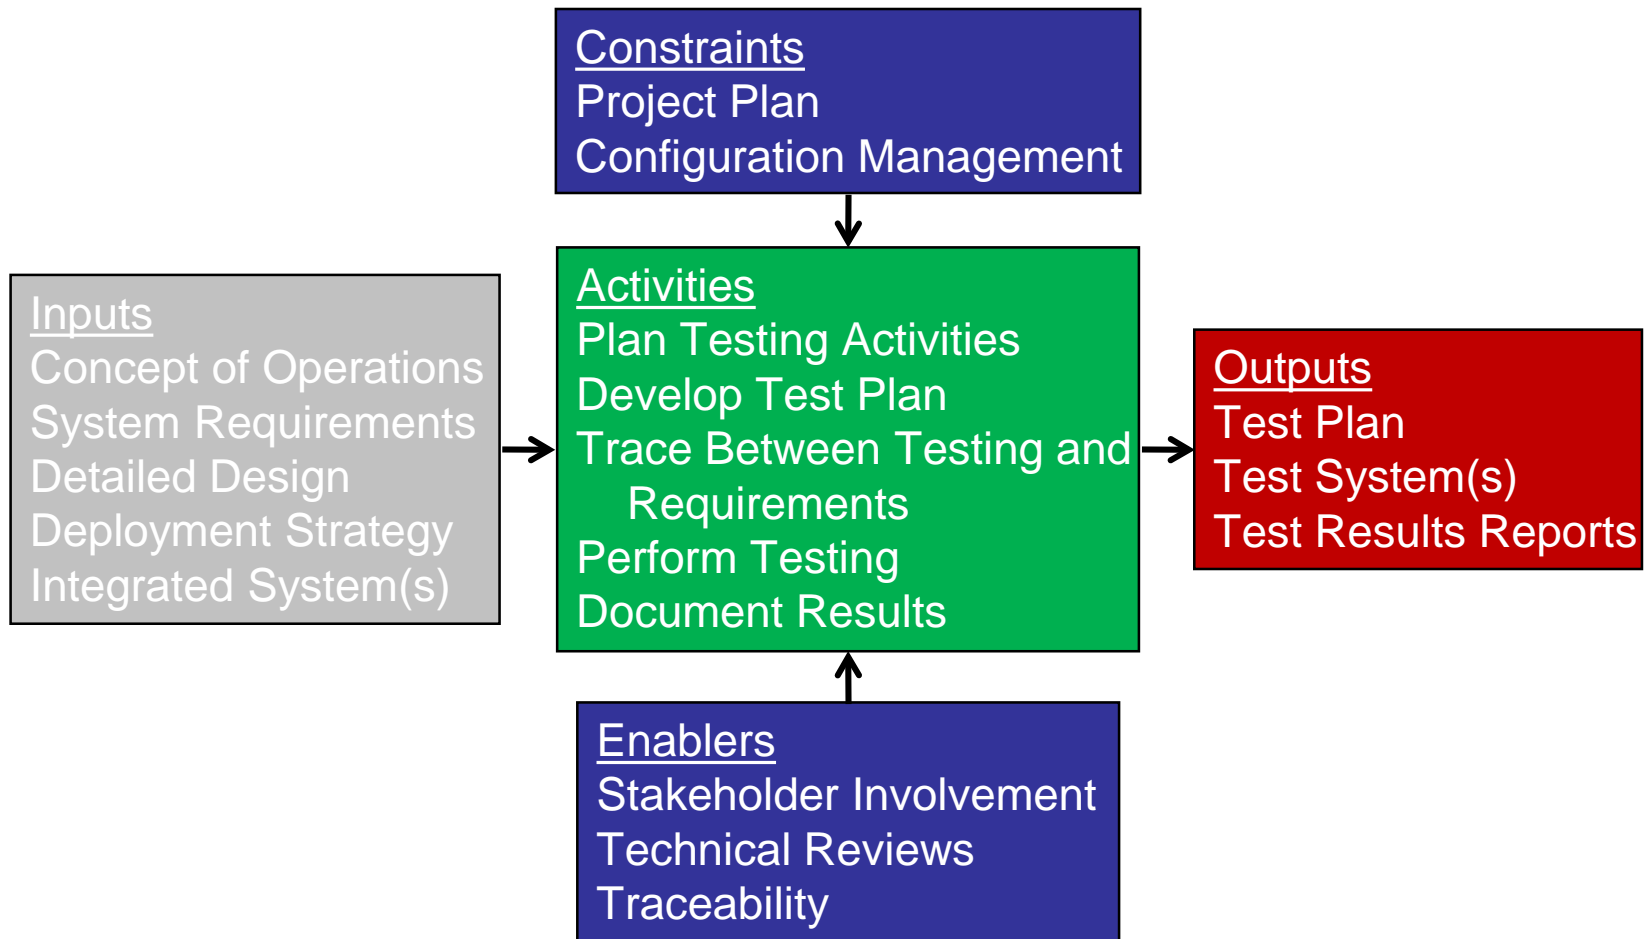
Constraints
Project Plan
Configuration Management

Inputs
Concept of Operations
System Requirements
Detailed Design
Deployment Strategy
Integrated System(s)

Activities
Plan Testing Activities
Develop Test Plan
Trace Between Testing and Requirements
Perform Testing
Document Results

Outputs
Test Plan
Test System(s)
Test Results Reports

Enablers
Stakeholder Involvement
Technical Reviews
Traceability